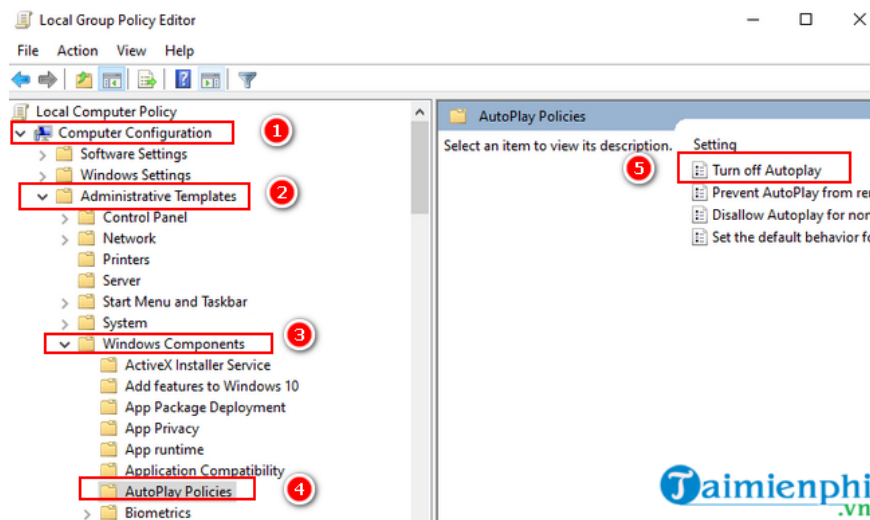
Local Group Policy Editor

File Action View Help

Local Computer Policy
Computer Configuration 1
Software Settings
Windows Settings
Administrative Templates 2
Control Panel
Network
Printers
Server
Start Menu and Taskbar
System
Windows Components 3
ActiveX Installer Service
Add features to Windows 10
App Package Deployment
App Privacy
App runtime
Application Compatibility
AutoPlay Policies 4
Biometrics

AutoPlay Policies

Select an item to view its description.

Setting
5
Turn off Autoplay
Prevent AutoPlay from re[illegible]
Disallow Autoplay for no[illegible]
Set the default behavior f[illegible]

Taimienphi
.vn